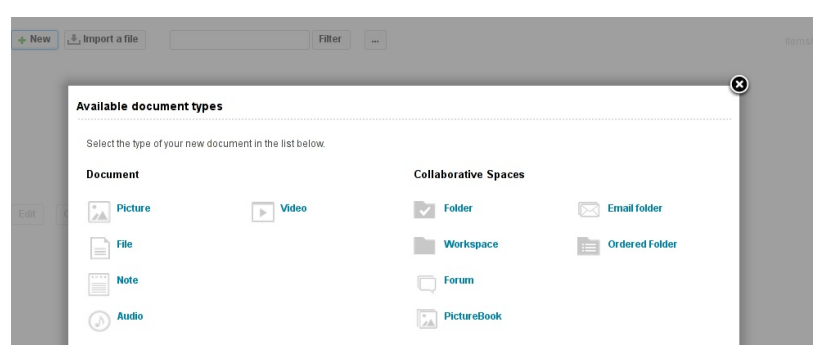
+ New | Import a file | Filter | ...

Items

Edit

Available document types

Select the type of your new document in the list below.

Document

Picture

Video

File

Note

Audio

Collaborative Spaces

Folder

Email folder

Workspace

Ordered Folder

Forum

PictureBook